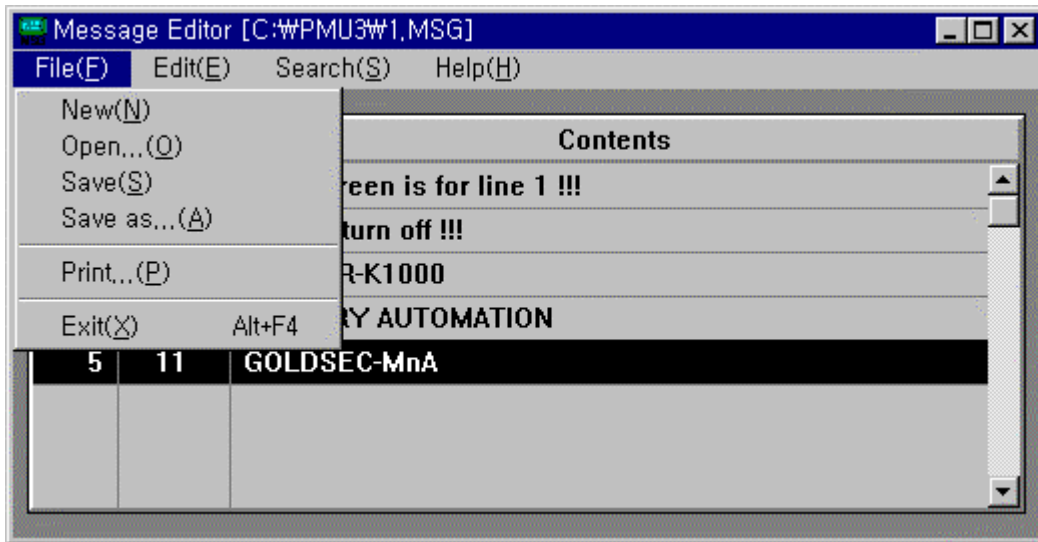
Message Editor [C:₩PMU3₩1,MSG]

File(F) Edit(E) Search(S) Help(H)

New(N)
Open...(O)
Save(S)
Save as...(A)
Print...(P)
Exit(X) Alt+F4

Contents

reen is for line 1 !!!

turn off !!!

R-K1000

RY AUTOMATION

5 11 GOLDSEC-MnA